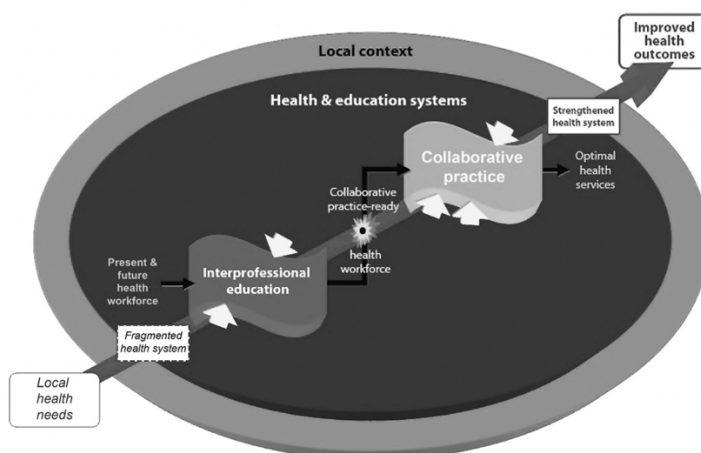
Improved health outcomes

Local context

Health & education systems

Strengthened health system

Collaborative practice

Optimal health services

Collaborative practice-ready health workforce

Present & future health workforce

Interprofessional education

Fragmented health system

Local health needs